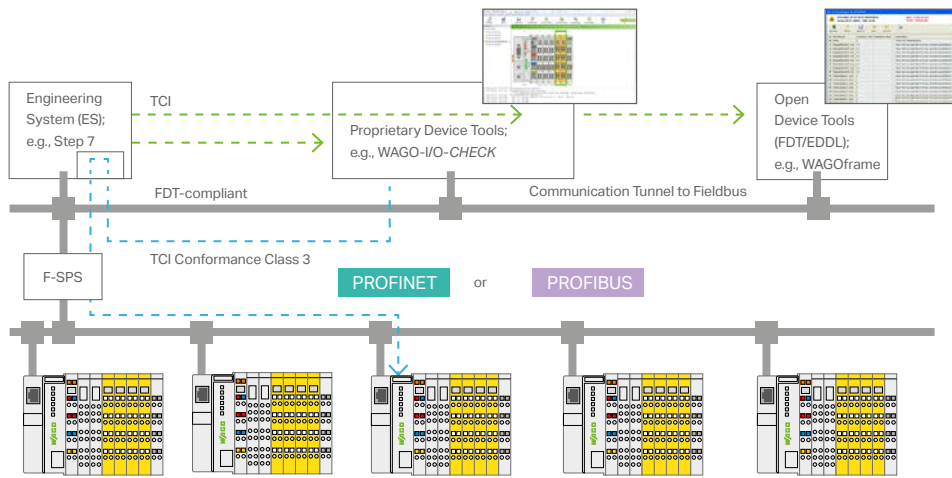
Engineering System (ES); e.g., Step 7

TCI

Proprietary Device Tools; e.g., WAGO-I/O-*CHECK*

Open Device Tools (FDT/EDDL); e.g., WAGOframe

FDT-compliant

Communication Tunnel to Fieldbus

F-SPS

TCI Conformance Class 3

PROFINET

or

PROFIBUS